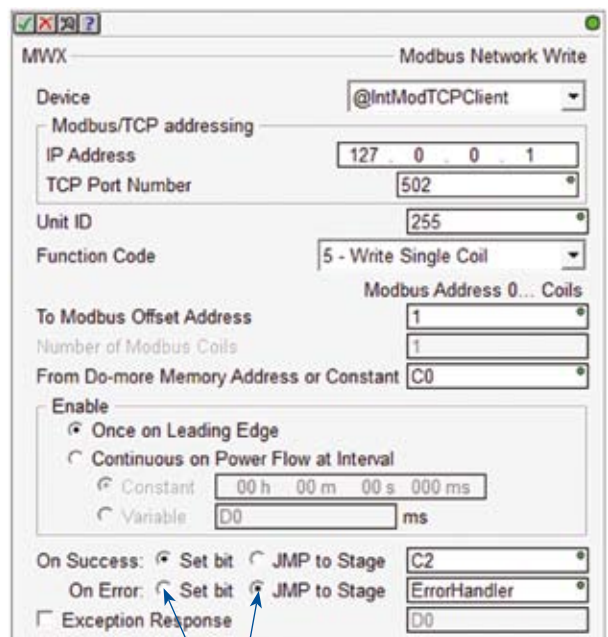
MWX Modbus Network Write

Device @IntModTCPClient

Modbus/TCP addressing

IP Address 127 . 0 . 0 . 1

TCP Port Number 502

Unit ID 255

Function Code 5 - Write Single Coil

Modbus Address 0... Coils

To Modbus Offset Address 1

Number of Modbus Coils 1

From Do-more Memory Address or Constant C0

Enable

Once on Leading Edge

Continuous on Power Flow at Interval

Constant 00 h 00 m 00 s 000 ms

Variable D0 ms

On Success: Set bit JMP to Stage C2

On Error: Set bit JMP to Stage ErrorHandler

Exception Response D0